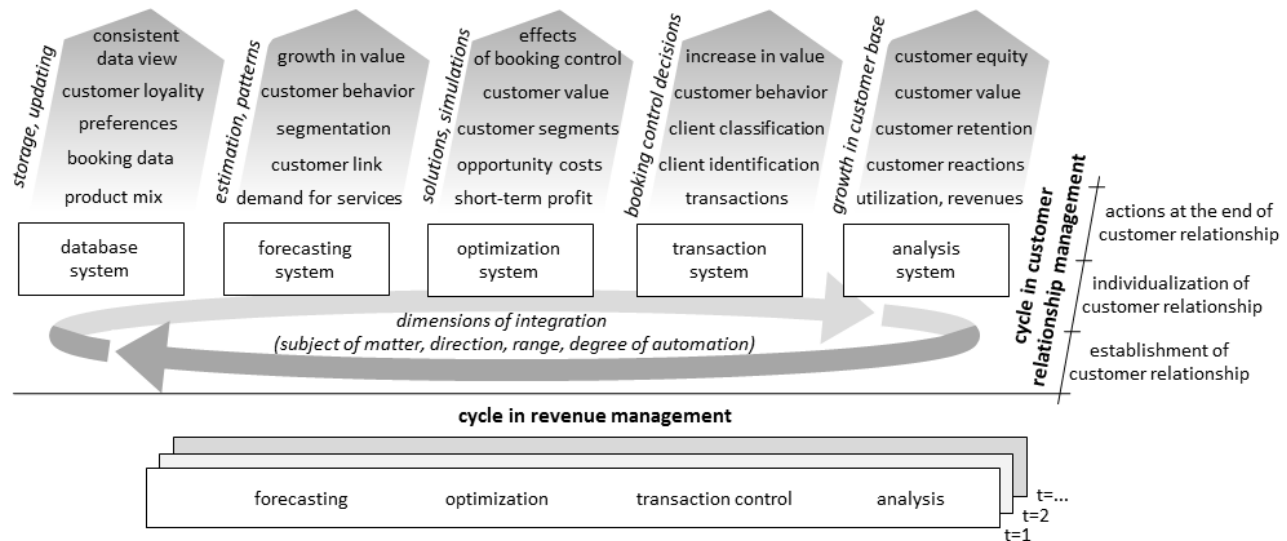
storage, updating

consistent data view
customer loyality
preferences
booking data
product mix

database system

estimation, patterns

growth in value
customer behavior
segmentation
customer link
demand for services

forecasting system

solutions, simulations

effects of booking control
customer value
customer segments
opportunity costs
short-term profit

optimization system

booking control decisions

increase in value
customer behavior
client classification
client identification
transactions

transaction system

growth in customer base

customer equity
customer value
customer retention
customer reactions
utilization, revenues

analysis system

cycle in customer relationship management

actions at the end of customer relationship
individualization of customer relationship
establishment of customer relationship

dimensions of integration
(subject of matter, direction, range, degree of automation)

cycle in revenue management

forecasting
optimization
transaction control
analysis

t=...
t=2
t=1